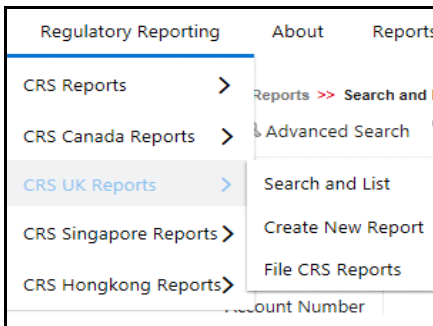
Regulatory Reporting
About
Reports

CRS Reports >
CRS Canada Reports >
CRS UK Reports >
CRS Singapore Reports >
CRS Hongkong Reports >

Reports >> Search and
Advanced Search

Search and List
Create New Report
File CRS Reports

Account Number